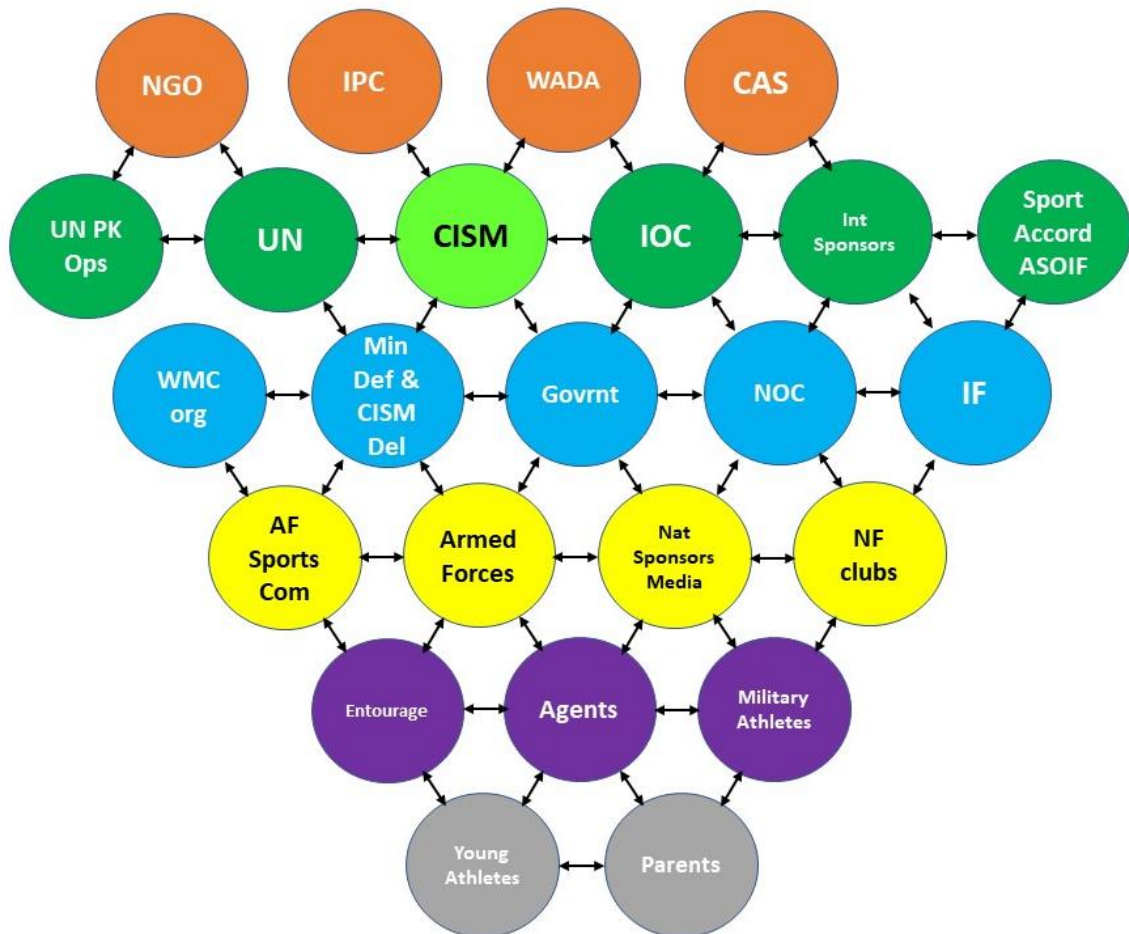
NGO

IPC

WADA

CAS

UN PK Ops

UN

CISM

IOC

Int Sponsors

Sport Accord ASOIF

WMC org

Min Def & CISM Del

Govrnt

NOC

IF

AF Sports Com

Armed Forces

Nat Sponsors Media

NF clubs

Entourage

Agents

Military Athletes

Young Athletes

Parents